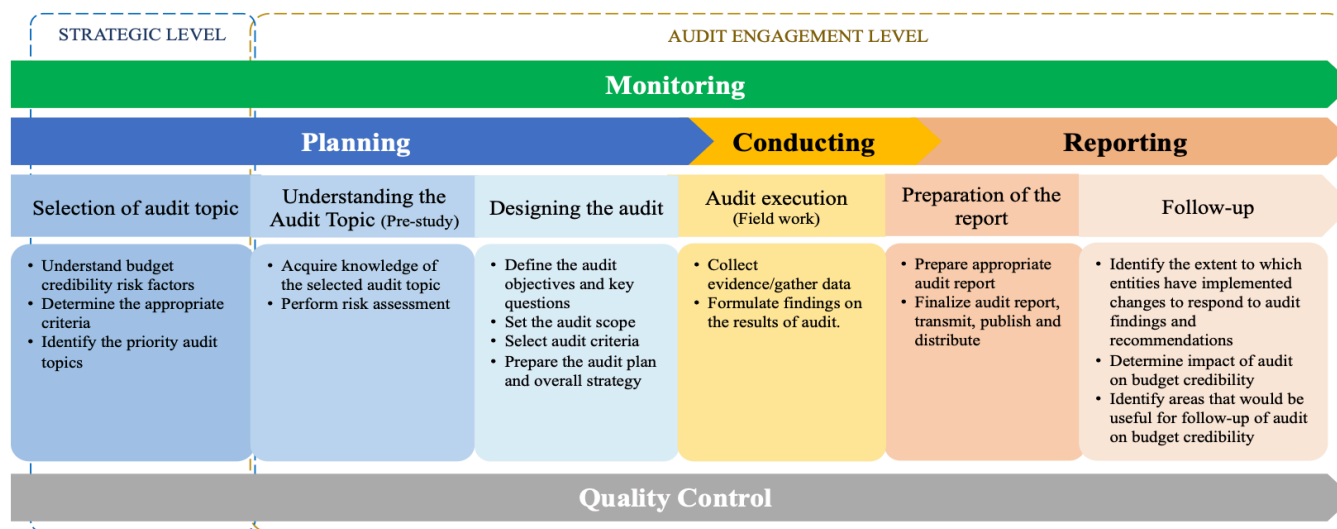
STRATEGIC LEVEL

AUDIT ENGAGEMENT LEVEL

Monitoring

Planning

Conducting

Reporting

Selection of audit topic

Understanding the Audit Topic (Pre-study)

Designing the audit

Audit execution (Field work)

Preparation of the report

Follow-up

• Understand budget credibility risk factors
• Determine the appropriate criteria
• Identify the priority audit topics

• Acquire knowledge of the selected audit topic
• Perform risk assessment

• Define the audit objectives and key questions
• Set the audit scope
• Select audit criteria
• Prepare the audit plan and overall strategy

• Collect evidence/gather data
• Formulate findings on the results of audit.

• Prepare appropriate audit report
• Finalize audit report, transmit, publish and distribute

• Identify the extent to which entities have implemented changes to respond to audit findings and recommendations
• Determine impact of audit on budget credibility
• Identify areas that would be useful for follow-up of audit on budget credibility

Quality Control